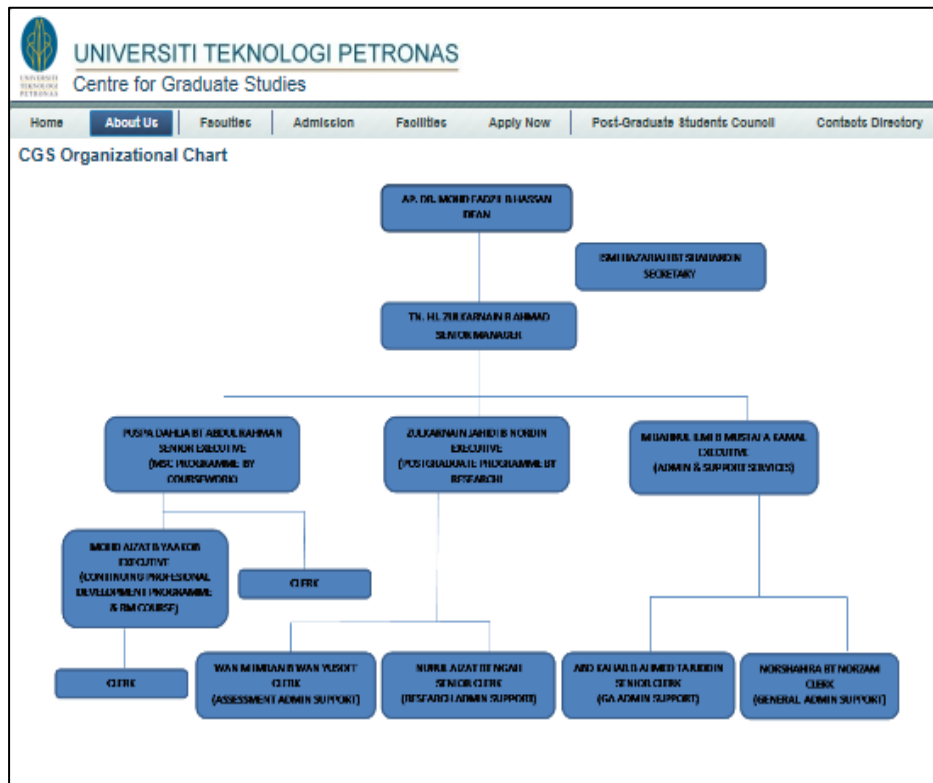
UNIVERSITI TEKNOLOGI PETRONAS
Centre for Graduate Studies

Home | About Us | Faculties | Admission | Facilities | Apply Now | Post-Graduate Students Council | Contacts Directory

CGS Organizational Chart

AP. DR. MOHD FADZIL B HASSAN
DEAN

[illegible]
SECRETARY

TN. HJ. ZULKARNAIN B AHMAD
SENIOR MANAGER

PUSPA DAHLIA BT ABDUL RAHMAN
SENIOR EXECUTIVE
(MSC PROGRAMME BY COURSEWORK)

ZULKARNAIN JAHIDI B NORDIN
EXECUTIVE
(POSTGRADUATE PROGRAMME BY RESEARCH)

M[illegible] B MUSTAFA KAMAL
EXECUTIVE
(ADMIN & SUPPORT SERVICES)

MOHD AIZAT B YAAKOB
EXECUTIVE
(CONTINUING PROFESIONAL DEVELOPMENT PROGRAMME & RM COURSE)

CLERK

CLERK

WAN M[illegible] B WAN YUSOFF
CLERK
(ASSESSMENT ADMIN SUPPORT)

NURUL AIZAT BT NGAH
SENIOR CLERK
(RESEARCH ADMIN SUPPORT)

ABD KAHAR B AHMED TAJUDDIN
SENIOR CLERK
(GA ADMIN SUPPORT)

NORSHAHIRA BT NORZAM
CLERK
(GENERAL ADMIN SUPPORT)